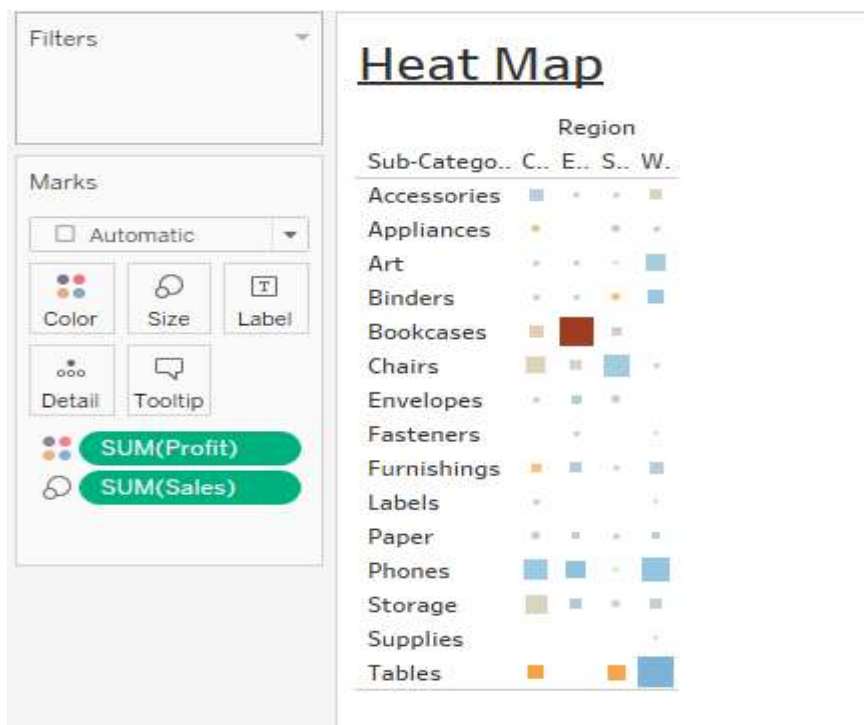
Filters

Marks

Automatic

Color

Size

Label

Detail

Tooltip

SUM(Profit)

SUM(Sales)

Heat Map

Region

| Sub-Catego.. | C.. | E.. | S.. | W.. |
|---|---|---|---|---|
| Accessories | | | | |
| Appliances | | | | |
| Art | | | | |
| Binders | | | | |
| Bookcases | | | | |
| Chairs | | | | |
| Envelopes | | | | |
| Fasteners | | | | |
| Furnishings | | | | |
| Labels | | | | |
| Paper | | | | |
| Phones | | | | |
| Storage | | | | |
| Supplies | | | | |
| Tables | | | | |